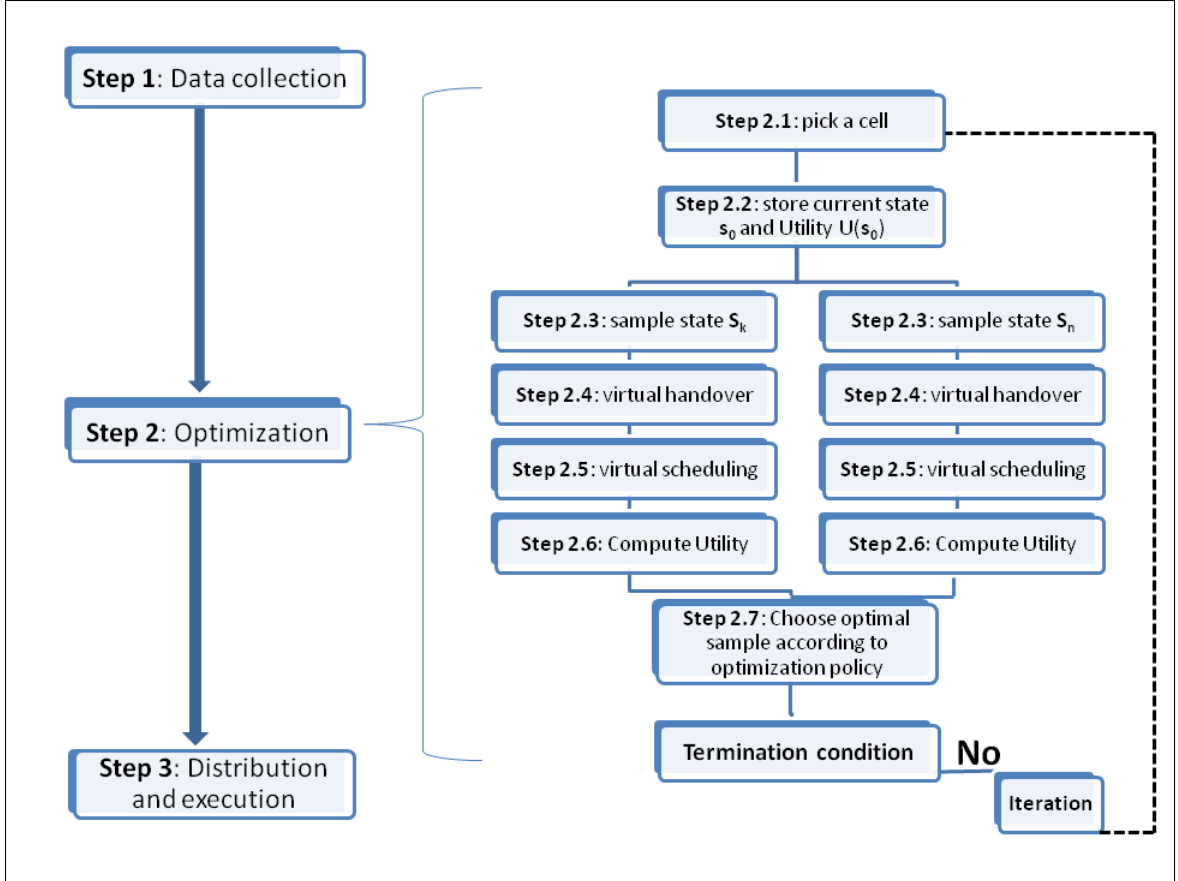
Step 1: Data collection

Step 2: Optimization

Step 3: Distribution and execution

Step 2.1: pick a cell

Step 2.2: store current state $s_0$ and Utility $U(s_0)$

Step 2.3: sample state $S_k$

Step 2.3: sample state $S_n$

Step 2.4: virtual handover

Step 2.4: virtual handover

Step 2.5: virtual scheduling

Step 2.5: virtual scheduling

Step 2.6: Compute Utility

Step 2.6: Compute Utility

Step 2.7: Choose optimal sample according to optimization policy

Termination condition

No

Iteration